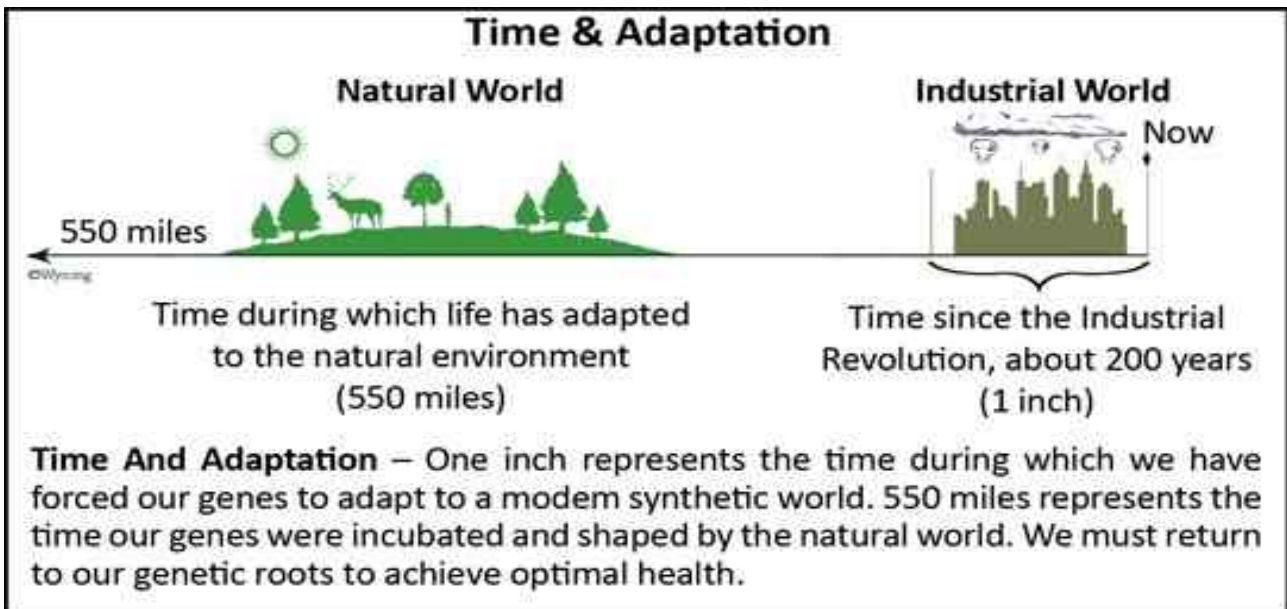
Time & Adaptation

Natural World

Industrial World

Now

550 miles

©Wysong

Time during which life has adapted to the natural environment (550 miles)

Time since the Industrial Revolution, about 200 years (1 inch)

**Time And Adaptation** – One inch represents the time during which we have forced our genes to adapt to a modem synthetic world. 550 miles represents the time our genes were incubated and shaped by the natural world. We must return to our genetic roots to achieve optimal health.